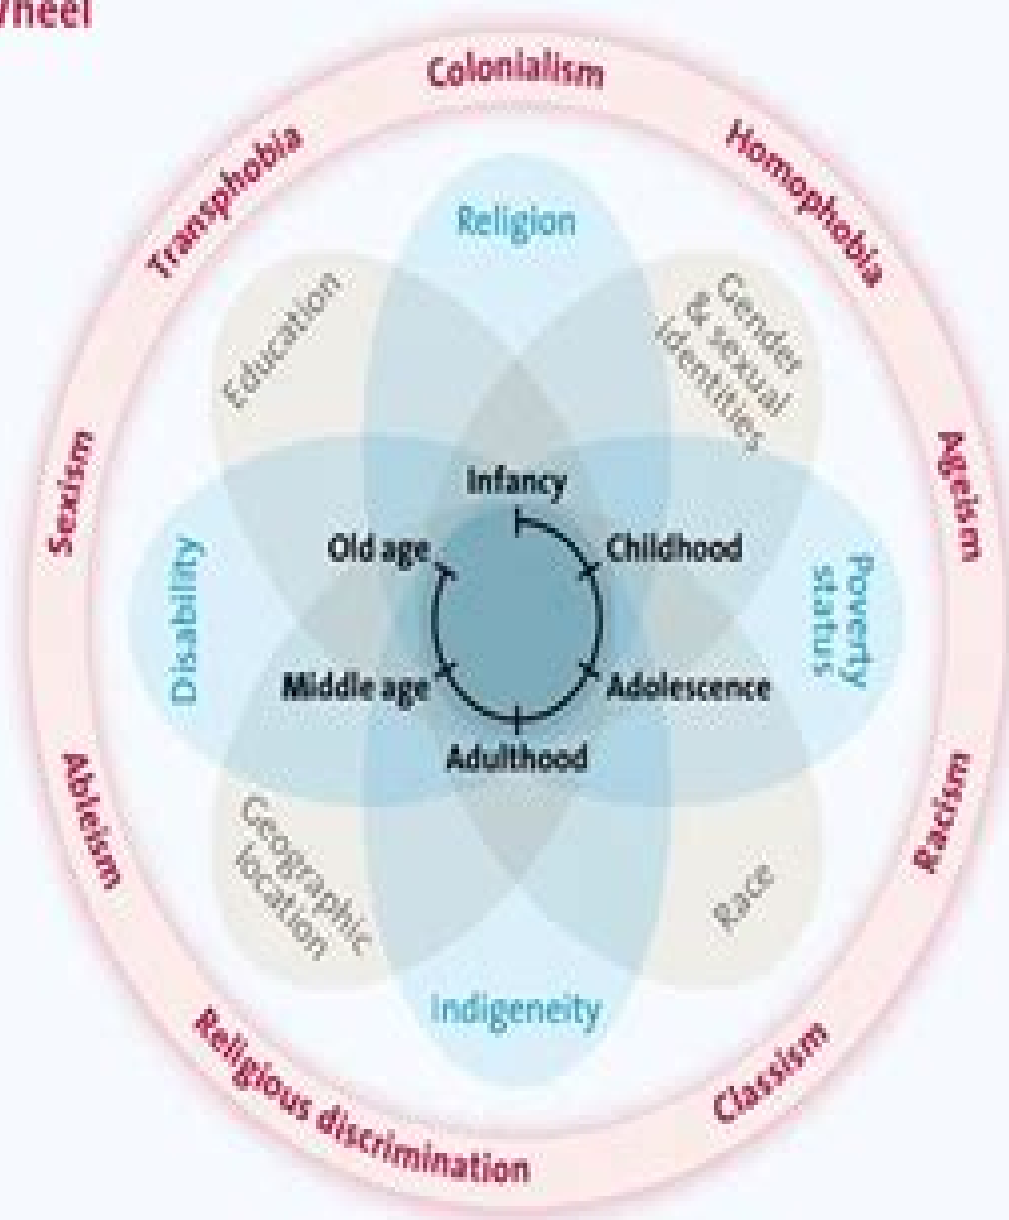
wheel

Colonialism

Homophobia

Ageism

Racism

Classism

Religious discrimination

Ableism

Sexism

Transphobia

Religion

Gender & sexual identities

Poverty status

Race

Indigeneity

Geographic location

Disability

Education

Infancy

Childhood

Adolescence

Adulthood

Middle age

Old age